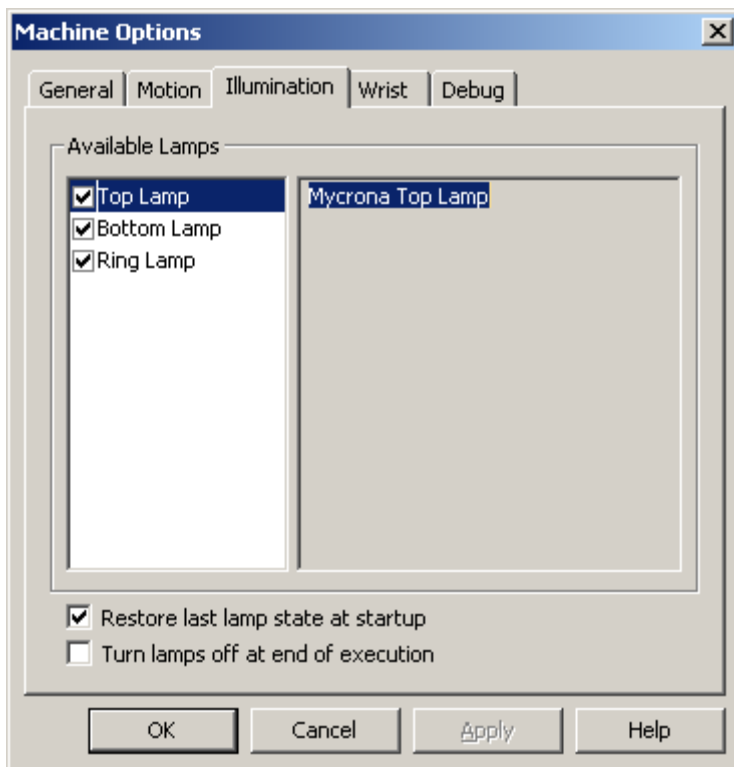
Machine Options

General
Motion
Illumination
Wrist
Debug

Available Lamps

Top Lamp
Bottom Lamp
Ring Lamp

Mycrona Top Lamp

Restore last lamp state at startup
Turn lamps off at end of execution

OK
Cancel
Apply
Help